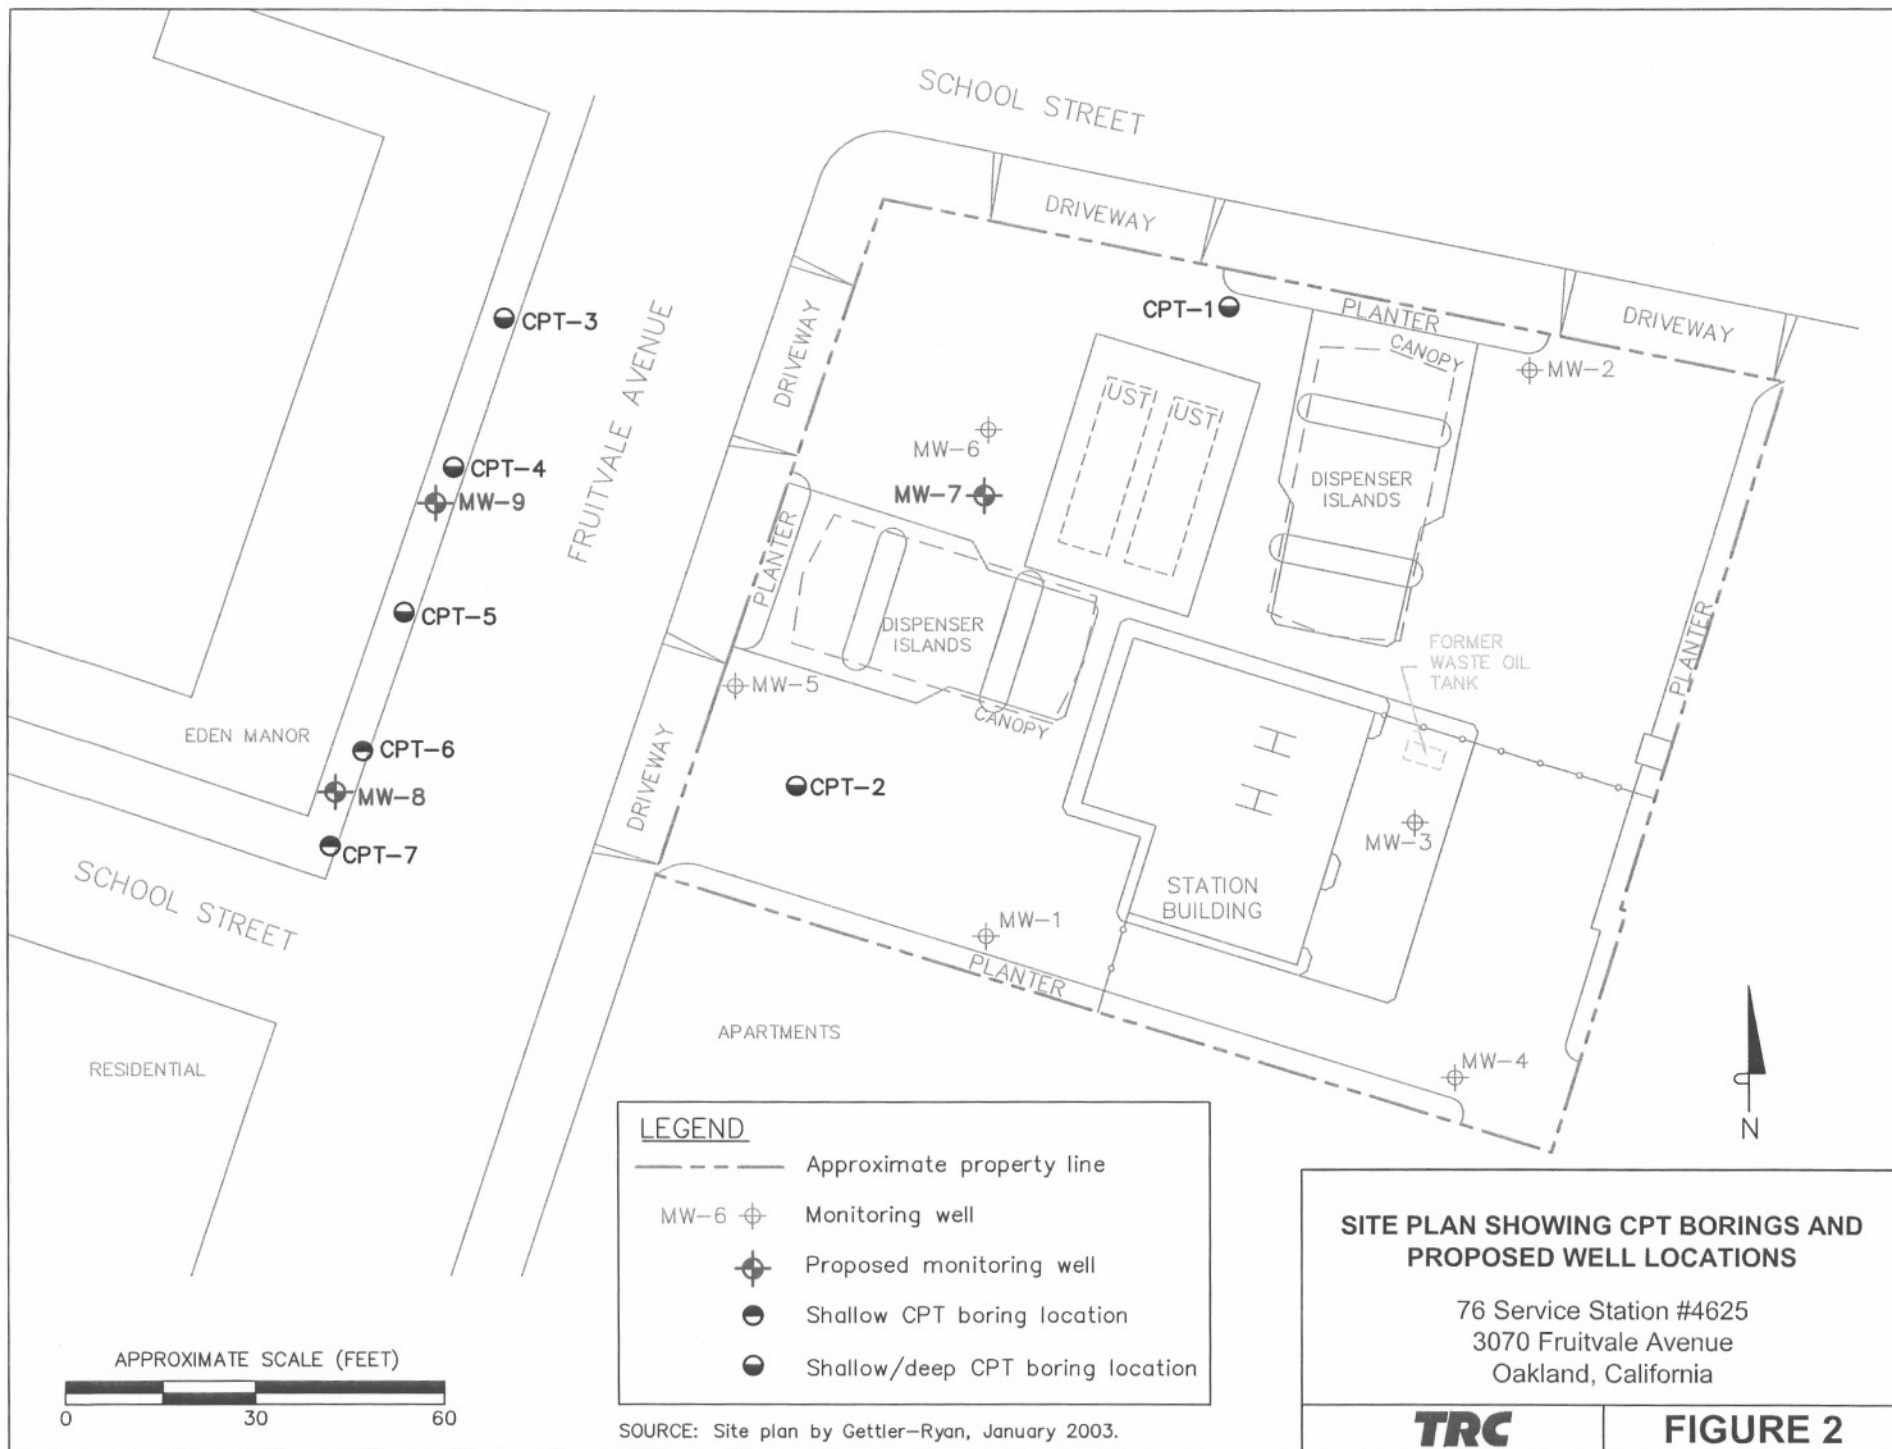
SCHOOL STREET

DRIVEWAY

CPT-1

PLANTER

DRIVEWAY

CANOPY

MW-2

CPT-3

FRUITVALE AVENUE

DRIVEWAY

UST

UST

MW-6

DISPENSER ISLANDS

CPT-4

MW-9

MW-7

PLANTER

DISPENSER ISLANDS

CPT-5

MW-5

CANOPY

FORMER WASTE OIL TANK

PLANTER

EDEN MANOR

CPT-6

MW-8

DRIVEWAY

CPT-2

CPT-7

MW-3

SCHOOL STREET

STATION BUILDING

MW-1

PLANTER

APARTMENTS

RESIDENTIAL

MW-4

N

LEGEND

Approximate property line

MW-6 Monitoring well

Proposed monitoring well

Shallow CPT boring location

Shallow/deep CPT boring location

SITE PLAN SHOWING CPT BORINGS AND PROPOSED WELL LOCATIONS

76 Service Station #4625
3070 Fruitvale Avenue
Oakland, California

APPROXIMATE SCALE (FEET)

0 30 60

SOURCE: Site plan by Gettler-Ryan, January 2003.

TRC

FIGURE 2